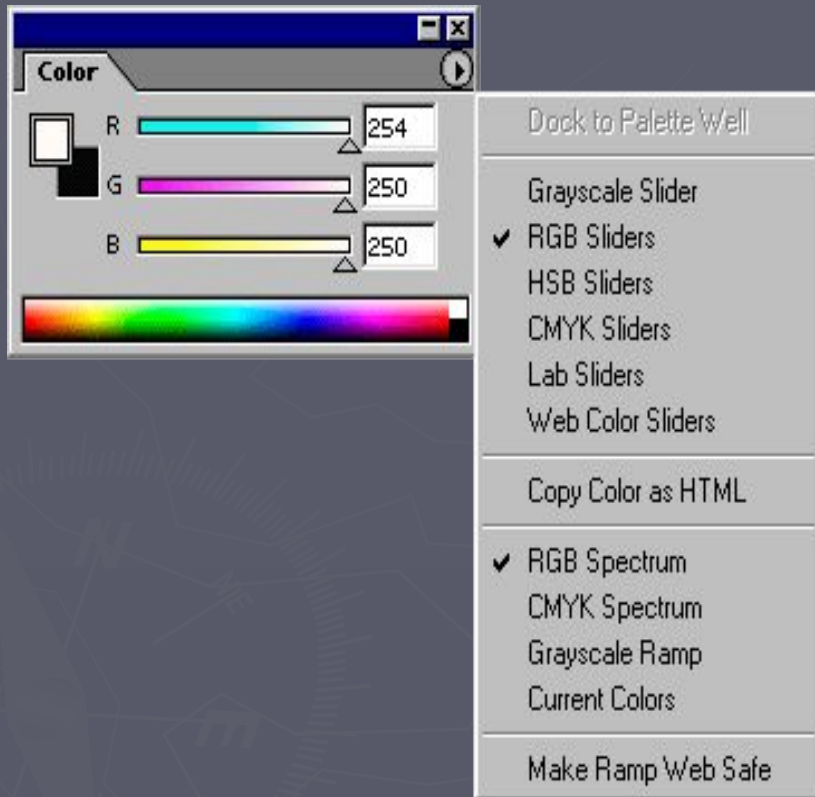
Color

R 254

G 250

B 250

Dock to Palette Well

Grayscale Slider
✔ RGB Sliders
HSB Sliders
CMYK Sliders
Lab Sliders
Web Color Sliders

Copy Color as HTML

✔ RGB Spectrum
CMYK Spectrum
Grayscale Ramp
Current Colors

Make Ramp Web Safe